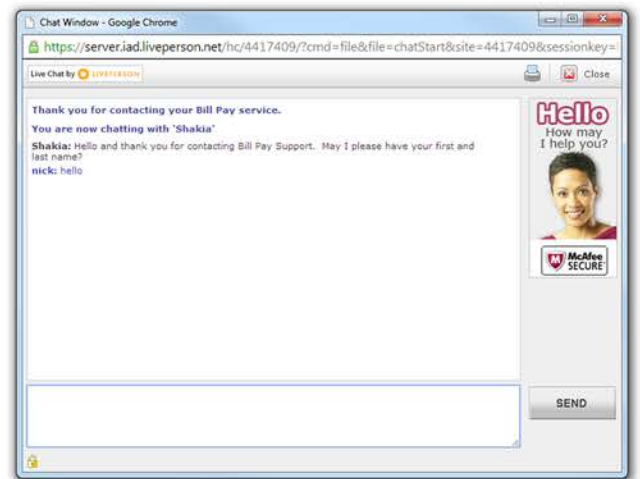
Chat Window - Google Chrome

https://server.iad.liveperson.net/hc/4417409/?cmd=file&file=chatStart&site=4417409&sessionkey=

Live Chat by LIVEPERSON

Close

Thank you for contacting your Bill Pay service.

You are now chatting with 'Shakia'

Shakia: Hello and thank you for contacting Bill Pay Support. May I please have your first and last name?

nick: hello

Hello
How may I help you?

McAfee SECURE

SEND